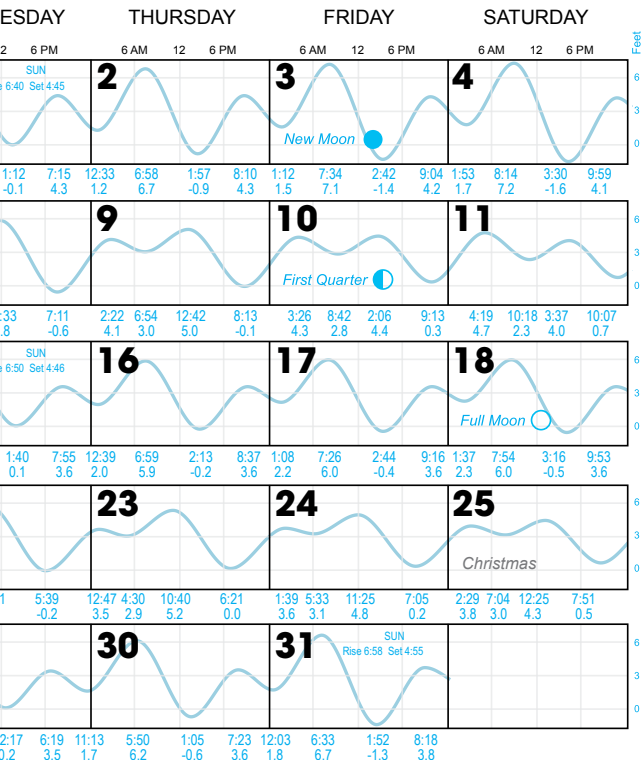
ESDAY THURSDAY FRIDAY SATURDAY

2 6 PM 6 AM 12 6 PM 6 AM 12 6 PM 6 AM 12 6 PM Feet

SUN
e 6:40 Set 4:45

2 3 4

New Moon

6 3 0

1:12 7:15 12:33 6:58 1:57 8:10 1:12 7:34 2:42 9:04 1:53 8:14 3:30 9:59
-0.1 4.3 1.2 6.7 -0.9 4.3 1.5 7.1 -1.4 4.2 1.7 7.2 -1.6 4.1

9 10 11

First Quarter

6 3 0

:33 7:11 2:22 6:54 12:42 8:13 3:26 8:42 2:06 9:13 4:19 10:18 3:37 10:07
.8 -0.6 4.1 3.0 5.0 -0.1 4.3 2.8 4.4 0.3 4.7 2.3 4.0 0.7

SUN
e 6:50 Set 4:46

16 17 18

Full Moon

6 3 0

1:40 7:55 12:39 6:59 2:13 8:37 1:08 7:26 2:44 9:16 1:37 7:54 3:16 9:53
0.1 3.6 2.0 5.9 -0.2 3.6 2.2 6.0 -0.4 3.6 2.3 6.0 -0.5 3.6

23 24 25

Christmas

6 3 0

1 5:39 12:47 4:30 10:40 6:21 1:39 5:33 11:25 7:05 2:29 7:04 12:25 7:51
-0.2 3.5 2.9 5.2 0.0 3.6 3.1 4.8 0.2 3.8 3.0 4.3 0.5

30 31

SUN
Rise 6:58 Set 4:55

6 3 0

2:17 6:19 11:13 5:50 1:05 7:23 12:03 6:33 1:52 8:18
.2 3.5 1.7 6.2 -0.6 3.6 1.8 6.7 -1.3 3.8